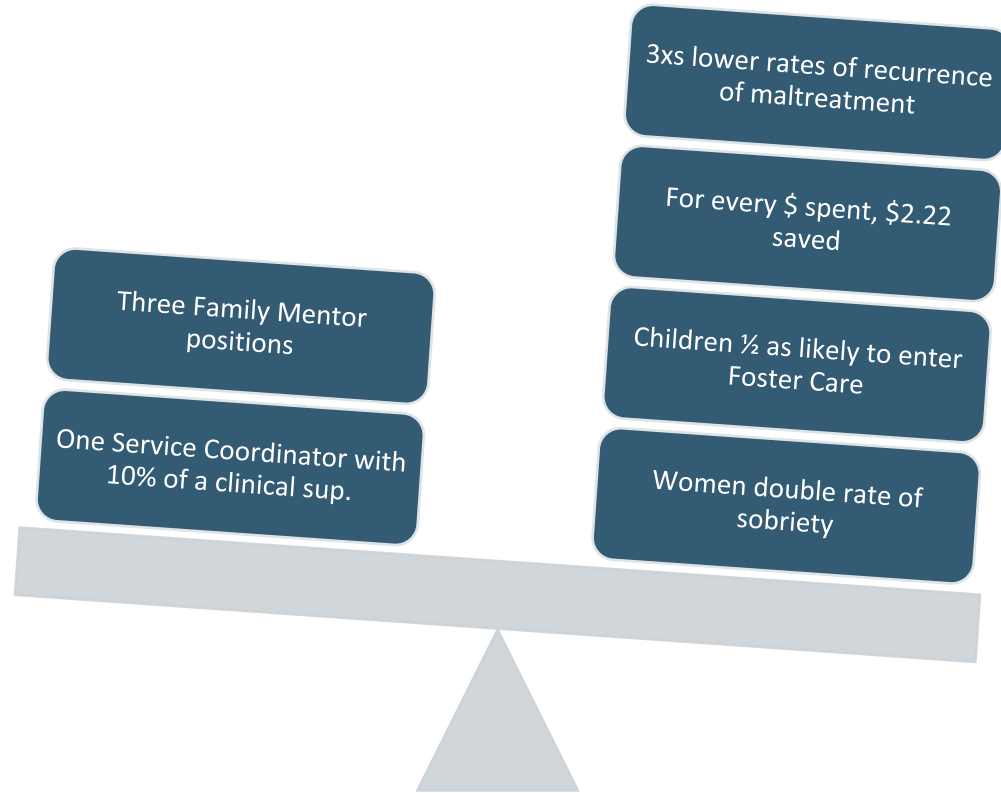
Three Family Mentor positions

One Service Coordinator with 10% of a clinical sup.

3xs lower rates of recurrence of maltreatment

For every $ spent, $2.22 saved

Children ½ as likely to enter Foster Care

Women double rate of sobriety